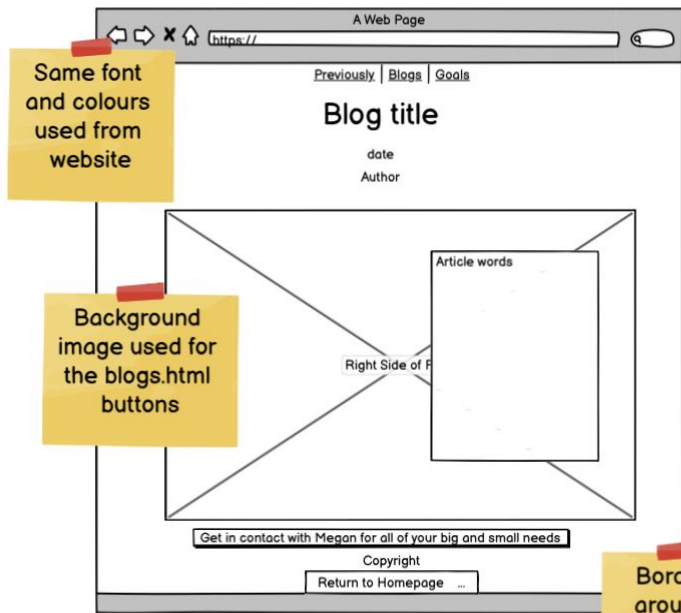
A Web Page

https://

Same font and colours used from website

Previously | Blogs | Goals

Blog title

date

Author

Background image used for the blogs.html buttons

Article words

Right Side of P

Get in contact with Megan for all of your big and small needs

Copyright

Return to Homepage ...

Bord arou